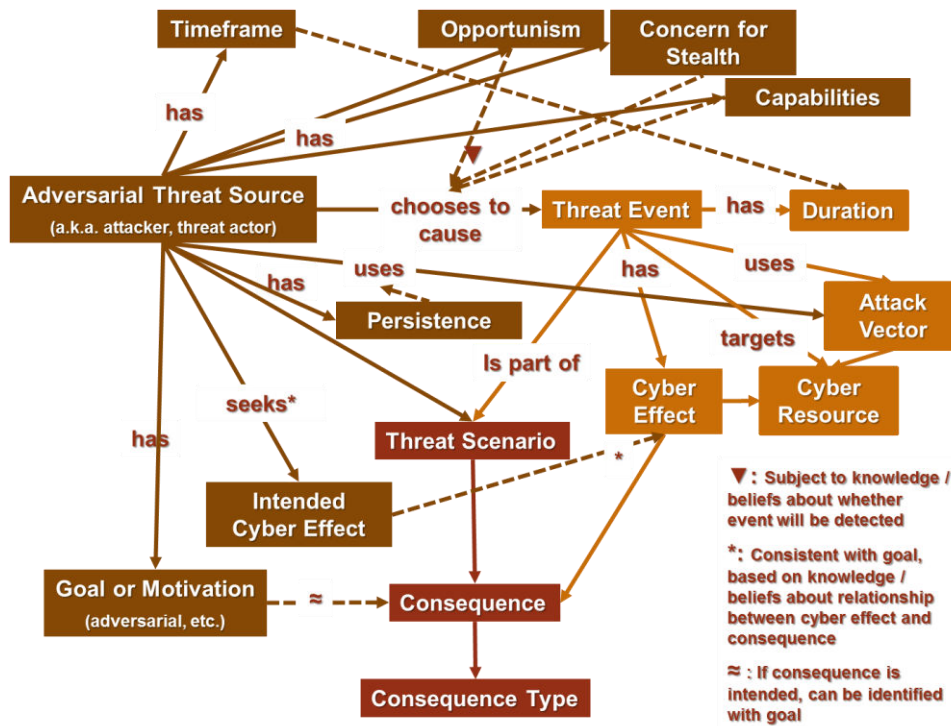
Timeframe

Opportunism

Concern for Stealth

Capabilities

has

has

▼

Adversarial Threat Source
(a.k.a. attacker, threat actor)

chooses to cause

Threat Event

has

Duration

has

uses

uses

has

Persistence

Attack Vector

targets

Is part of

Cyber Effect

Cyber Resource

seeks*

has

Threat Scenario

*

Intended Cyber Effect

▼: Subject to knowledge / beliefs about whether event will be detected

*: Consistent with goal, based on knowledge / beliefs about relationship between cyber effect and consequence

Goal or Motivation
(adversarial, etc.)

≈

Consequence

≈ : If consequence is intended, can be identified with goal

Consequence Type